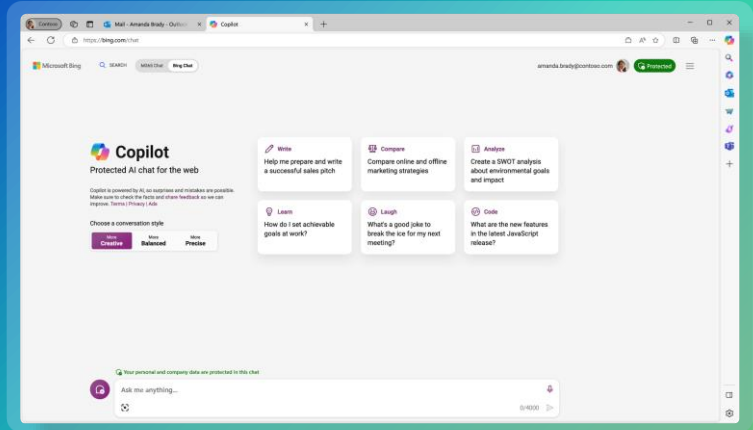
Contoso

Mail - Amanda Brady - Outlo

Copilot

https://bing.com/chat

Microsoft Bing

SEARCH

MSN Chat

Bing Chat

amanda.brady@contoso.com

Protected

Copilot

Protected AI chat for the web

Copilot is powered by AI, so surprises and mistakes are possible. Make sure to check the facts and share feedback so we can improve. Terms | Privacy | Ads

Choose a conversation style

More Creative

More Balanced

More Precise

Write
Help me prepare and write a successful sales pitch

Compare
Compare online and offline marketing strategies

Analyze
Create a SWOT analysis about environmental goals and impact

Learn
How do I set achievable goals at work?

Laugh
What's a good joke to break the ice for my next meeting?

Code
What are the new features in the latest JavaScript release?

Your personal and company data are protected in this chat

Ask me anything...

0/4000